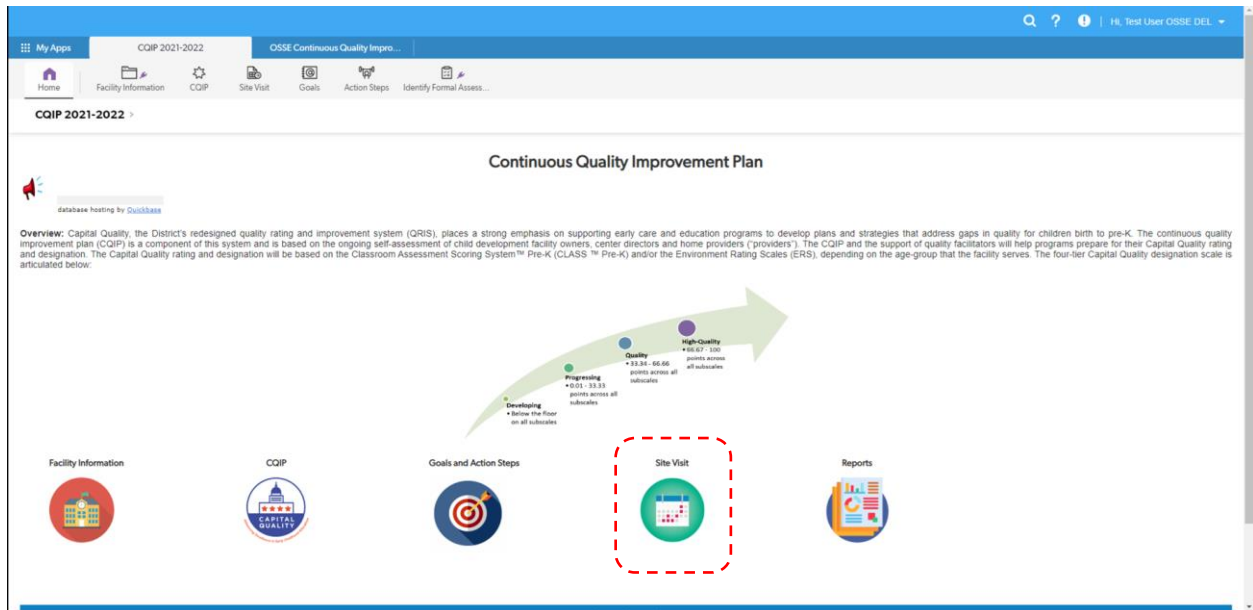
Hi, Test User OSSE DEL

My Apps CQIP 2021-2022 OSSE Continuous Quality Impro...

Home Facility Information CQIP Site Visit Goals Action Steps Identify Formal Assess...

CQIP 2021-2022 >

Continuous Quality Improvement Plan

database hosting by Quickbase

**Overview:** Capital Quality, the District's redesigned quality rating and improvement system (QRIS), places a strong emphasis on supporting early care and education programs to develop plans and strategies that address gaps in quality for children birth to pre-K. The continuous quality improvement plan (CQIP) is a component of this system and is based on the ongoing self-assessment of child development facility owners, center directors and home providers ("providers"). The CQIP and the support of quality facilitators will help programs prepare for their Capital Quality rating and designation. The Capital Quality rating and designation will be based on the Classroom Assessment Scoring System™ Pre-K (CLASS ™ Pre-K) and/or the Environment Rating Scales (ERS), depending on the age-group that the facility serves. The four-tier Capital Quality designation scale is articulated below:

Developing
• Below the floor on all subscales

Progressing
• 0.01 - 33.33 points across all subscales

Quality
• 33.34 - 66.66 points across all subscales

High-Quality
• 66.67 - 100 points across all subscales

Facility Information CQIP Goals and Action Steps Site Visit Reports

CAPITAL QUALITY